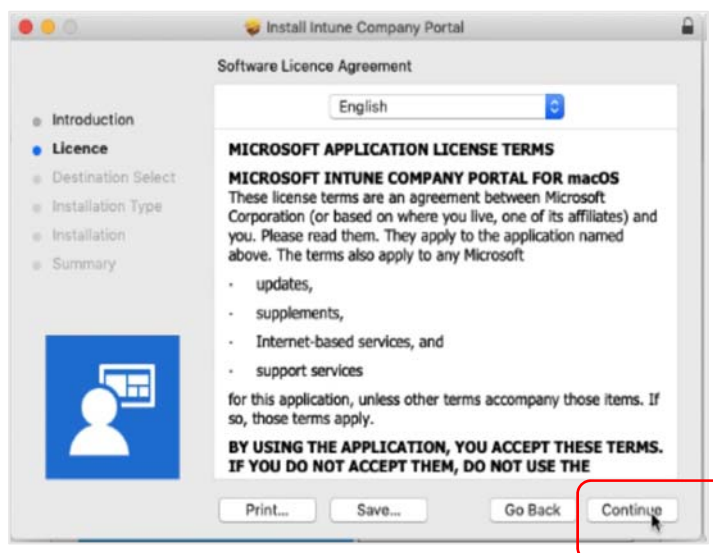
Install Intune Company Portal

Software Licence Agreement

Introduction
Licence
Destination Select
Installation Type
Installation
Summary

English

MICROSOFT APPLICATION LICENSE TERMS

MICROSOFT INTUNE COMPANY PORTAL FOR macOS
These license terms are an agreement between Microsoft Corporation (or based on where you live, one of its affiliates) and you. Please read them. They apply to the application named above. The terms also apply to any Microsoft

- updates,
- supplements,
- Internet-based services, and
- support services

for this application, unless other terms accompany those items. If so, those terms apply.

BY USING THE APPLICATION, YOU ACCEPT THESE TERMS. IF YOU DO NOT ACCEPT THEM, DO NOT USE THE

Print... Save... Go Back Continue